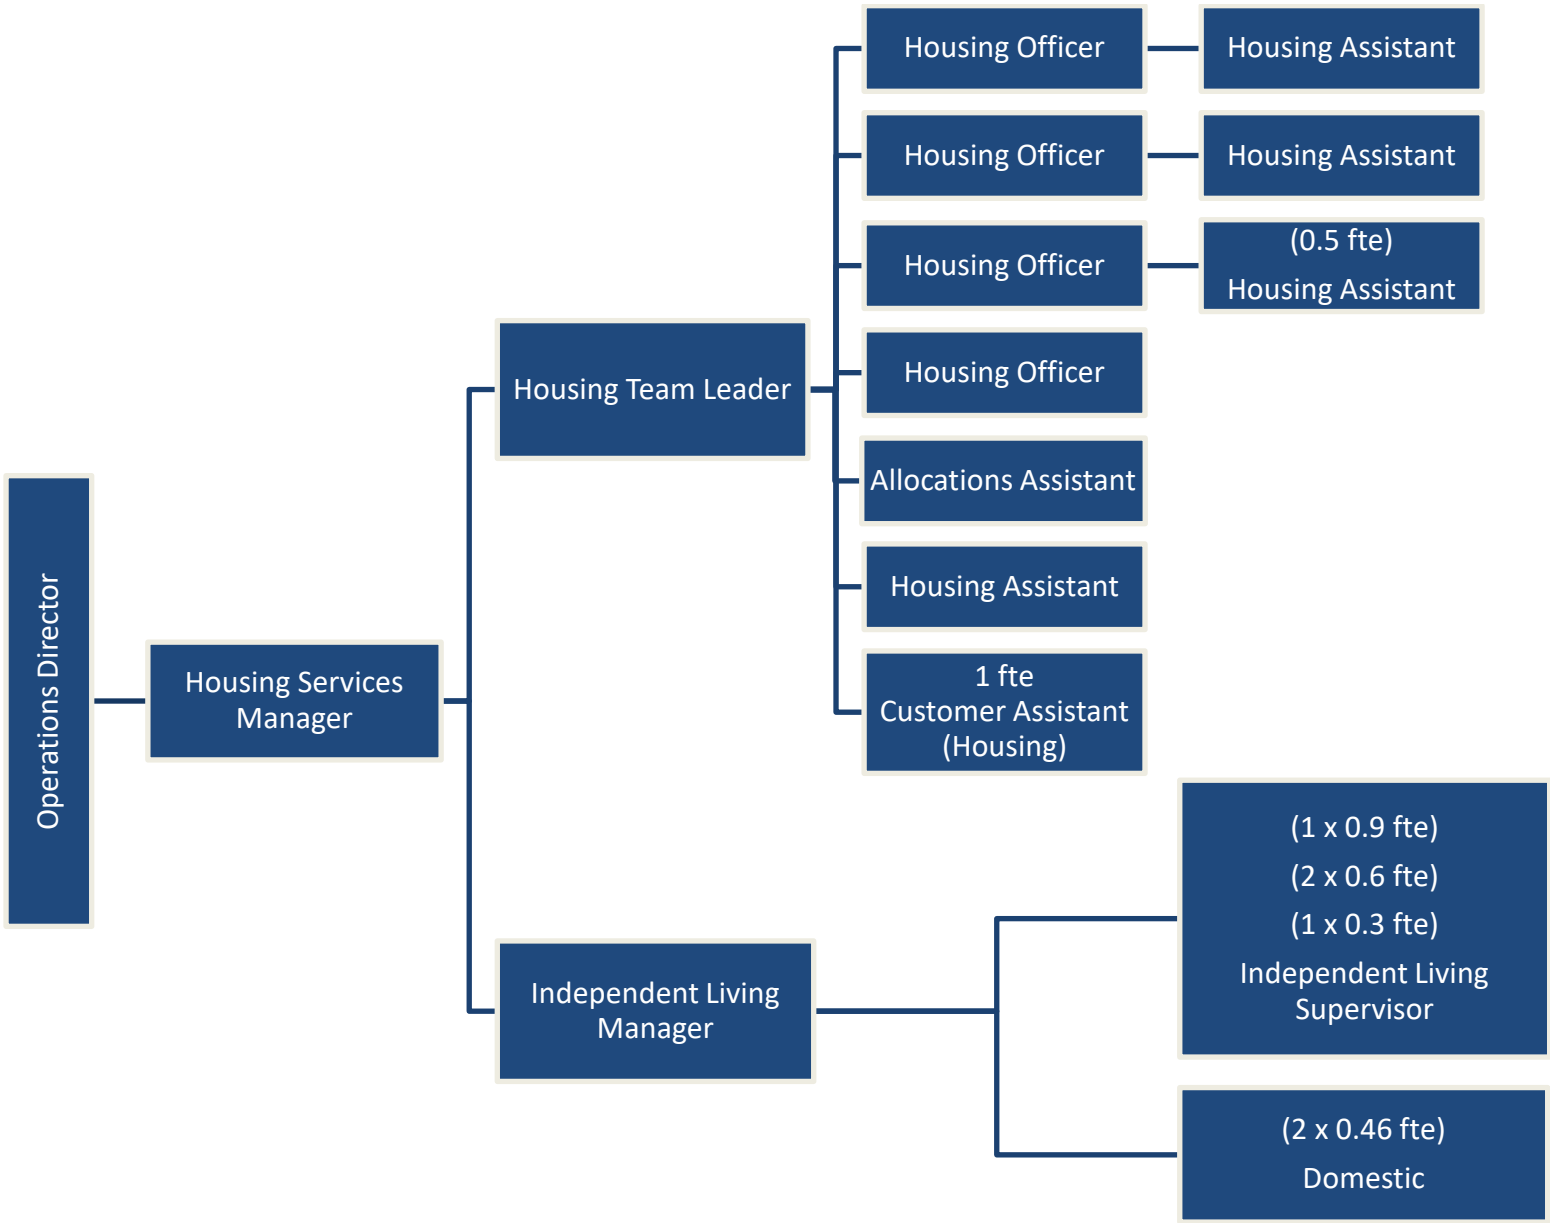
Operations Director

Housing Services Manager

Housing Team Leader

Housing Officer

Housing Assistant

Housing Officer

Housing Assistant

Housing Officer

(0.5 fte)
Housing Assistant

Housing Officer

Allocations Assistant

Housing Assistant

1 fte
Customer Assistant (Housing)

Independent Living Manager

(1 x 0.9 fte)
(2 x 0.6 fte)
(1 x 0.3 fte)
Independent Living Supervisor

(2 x 0.46 fte)
Domestic